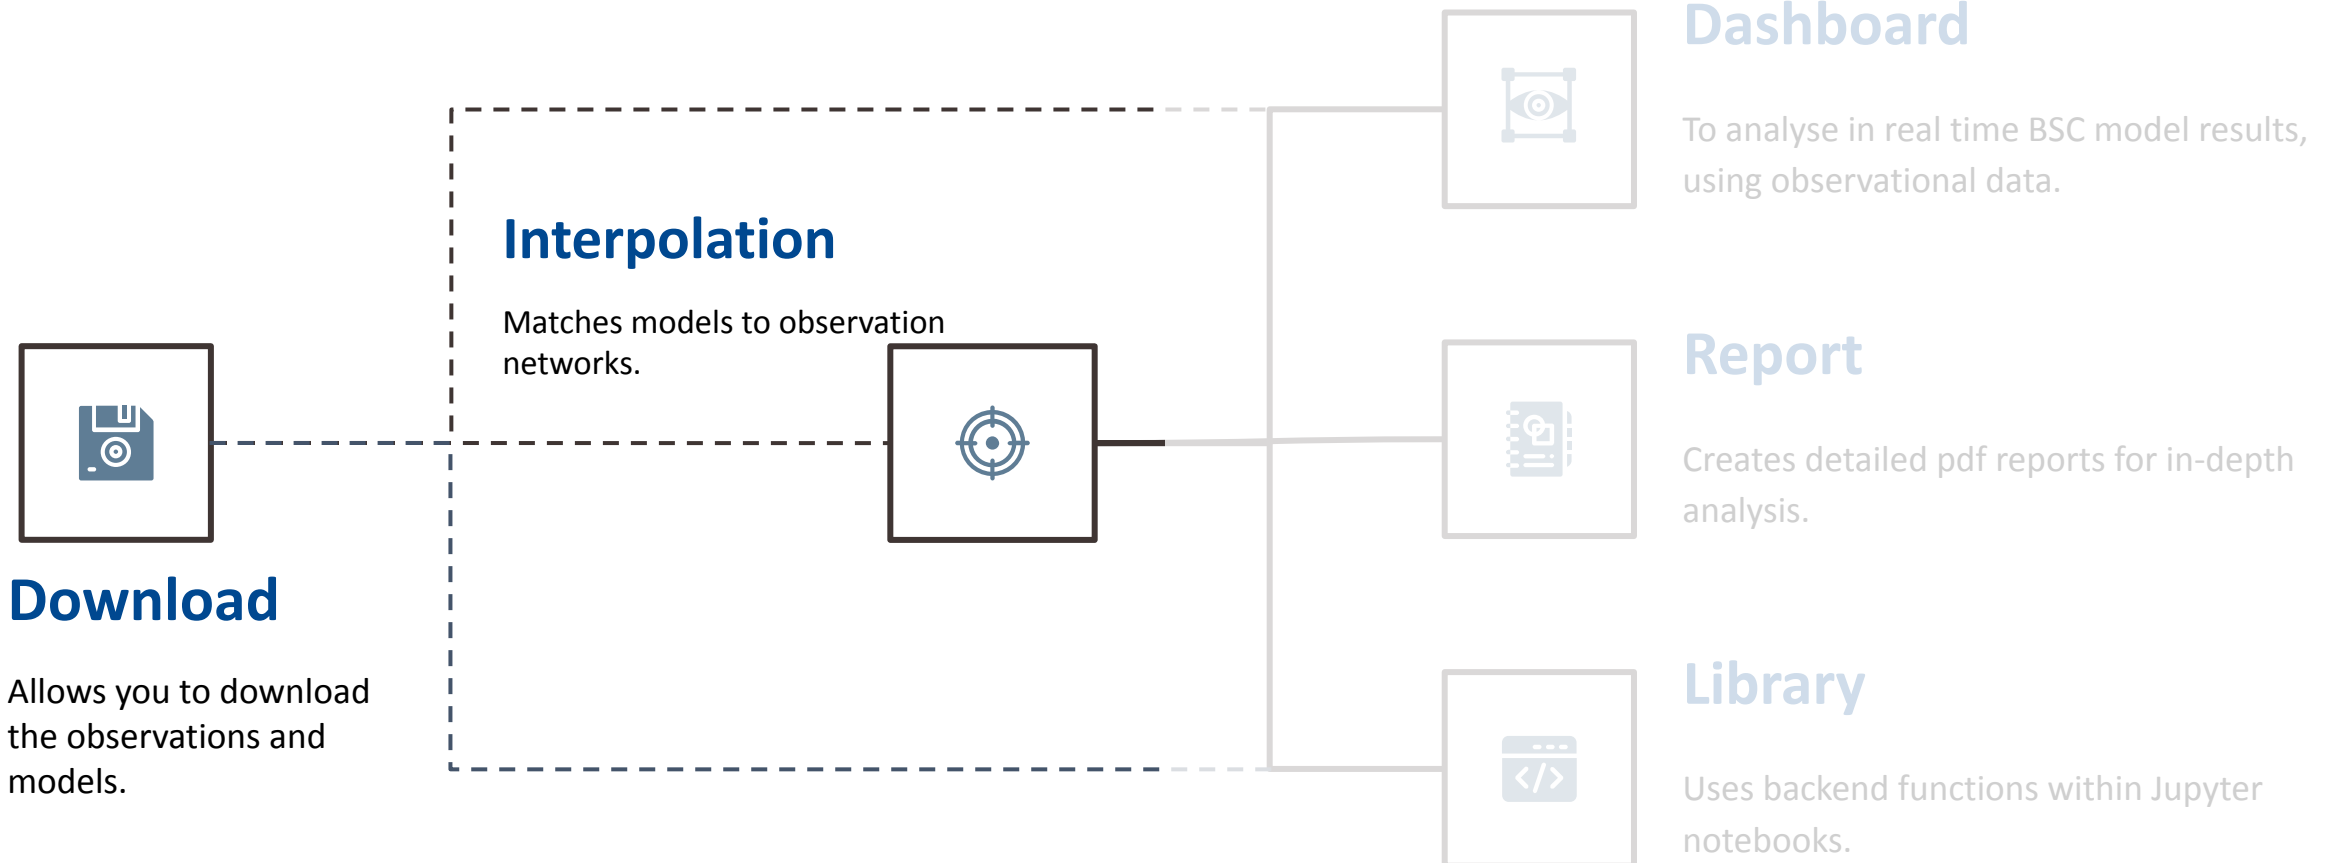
Dashboard

To analyse in real time BSC model results, using observational data.

Interpolation

Matches models to observation networks.

Report

Creates detailed pdf reports for in-depth analysis.

Download

Allows you to download the observations and models.

Library

Uses backend functions within Jupyter notebooks.